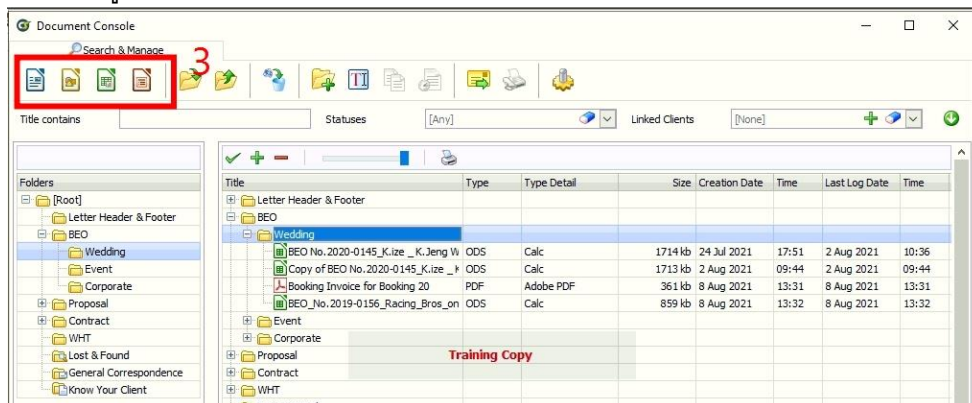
Document Console

Search & Manage

3

Title contains

Statuses [Any]

Linked Clients [None]

Folders
[Root]
Letter Header & Footer
BEO
Wedding
Event
Corporate
Proposal
Contract
WHT
Lost & Found
General Correspondence
Know Your Client

| Title | Type | Type Detail | Size | Creation Date | Time | Last Log Date | Time |
|---|---|---|---|---|---|---|---|
| Letter Header & Footer | | | | | | | |
| BEO | | | | | | | |
| Wedding | | | | | | | |
| BEO No.2020-0145_K.ize _K.Jeng W | ODS | Calc | 1714 kb | 24 Jul 2021 | 17:51 | 2 Aug 2021 | 10:36 |
| Copy of BEO No.2020-0145_K.ize _K | ODS | Calc | 1713 kb | 2 Aug 2021 | 09:44 | 2 Aug 2021 | 09:44 |
| Booking Invoice for Booking 20 | PDF | Adobe PDF | 361 kb | 8 Aug 2021 | 13:31 | 8 Aug 2021 | 13:31 |
| BEO_No.2019-0156_Racing_Bros_on | ODS | Calc | 859 kb | 8 Aug 2021 | 13:32 | 8 Aug 2021 | 13:32 |
| Event | | | | | | | |
| Corporate | | | | | | | |
| Proposal | | | | | | | |
| Contract | | | | | | | |
| WHT | | | | | | | |

Training Copy